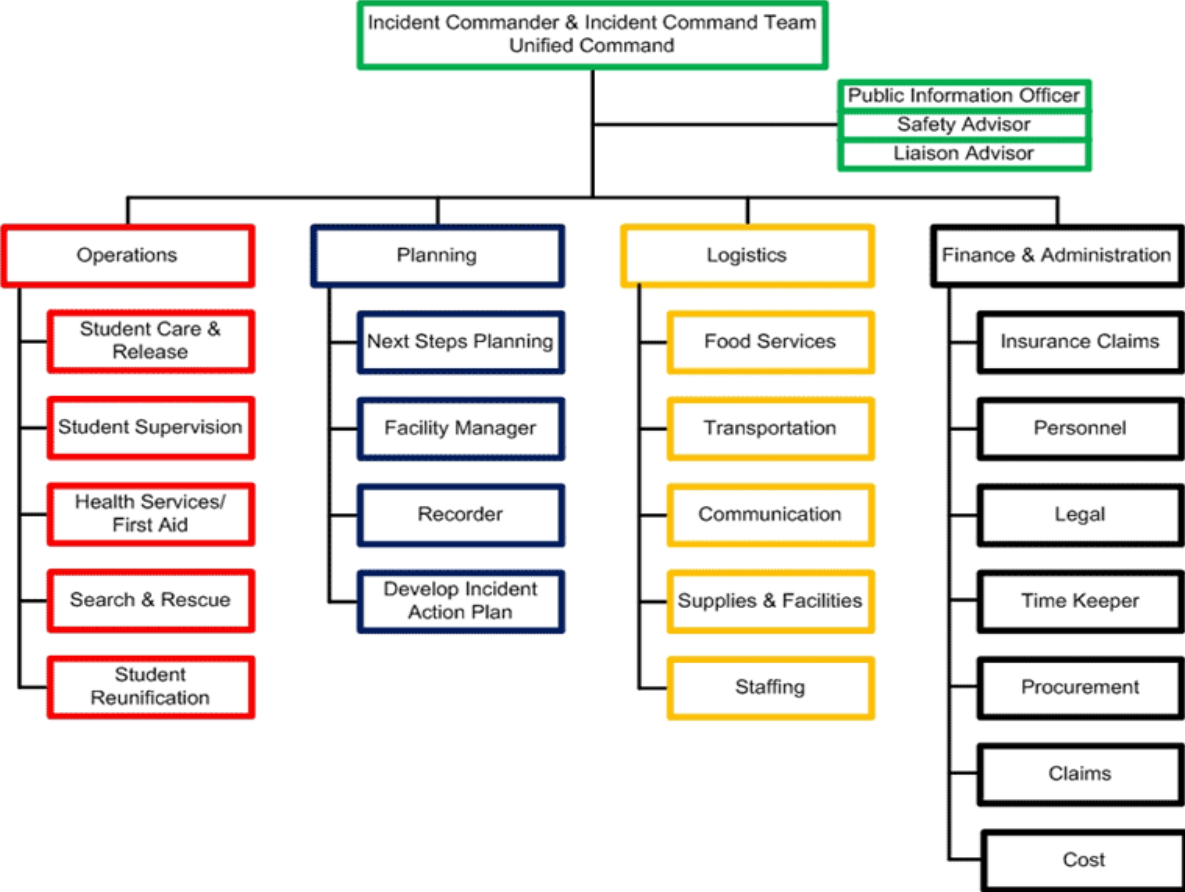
Incident Commander & Incident Command Team
Unified Command

Public Information Officer
Safety Advisor
Liaison Advisor

Operations
Student Care & Release
Student Supervision
Health Services/ First Aid
Search & Rescue
Student Reunification

Planning
Next Steps Planning
Facility Manager
Recorder
Develop Incident Action Plan

Logistics
Food Services
Transportation
Communication
Supplies & Facilities
Staffing

Finance & Administration
Insurance Claims
Personnel
Legal
Time Keeper
Procurement
Claims
Cost